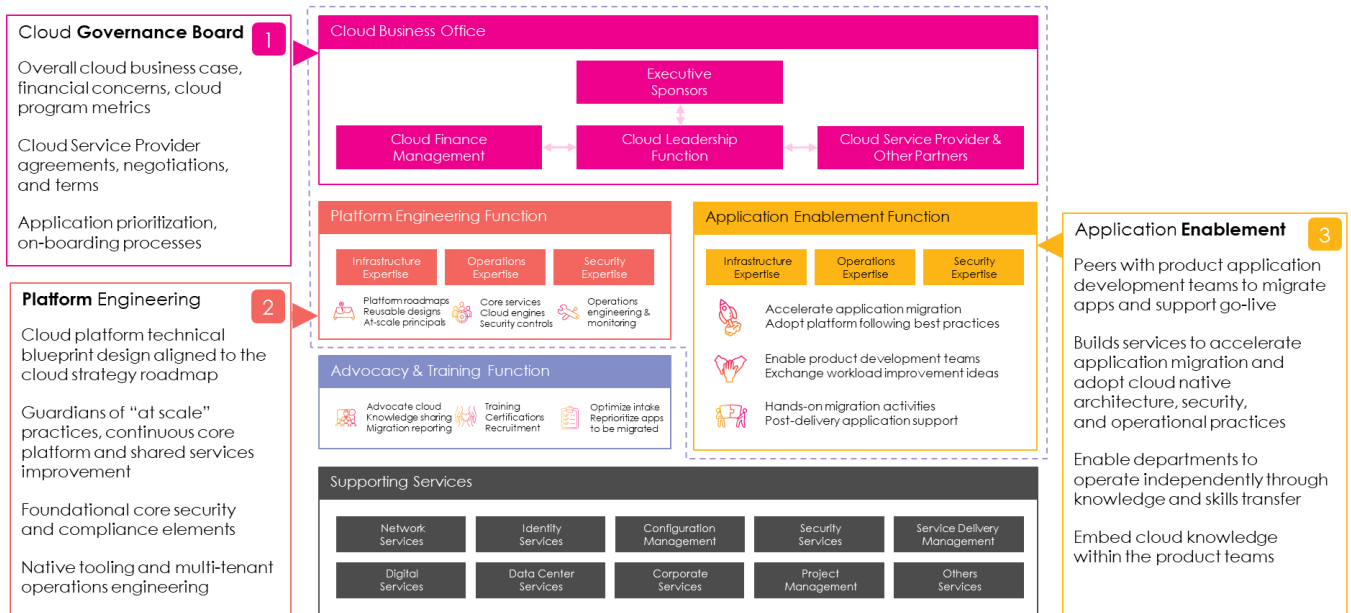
Cloud **Governance Board** 1

Overall cloud business case, financial concerns, cloud program metrics

Cloud Service Provider agreements, negotiations, and terms

Application prioritization, on-boarding processes

**Platform** Engineering 2

Cloud platform technical blueprint design aligned to the cloud strategy roadmap

Guardians of "at scale" practices, continuous core platform and shared services improvement

Foundational core security and compliance elements

Native tooling and multi-tenant operations engineering

Cloud Business Office

Executive Sponsors

Cloud Finance Management

Cloud Leadership Function

Cloud Service Provider & Other Partners

Platform Engineering Function

Infrastructure Expertise

Operations Expertise

Security Expertise

Platform roadmaps Reusable designs At-scale principals

Core services Cloud engines Security controls

Operations engineering & monitoring

Advocacy & Training Function

Advocate cloud Knowledge sharing Migration reporting

Training Certifications Recruitment

Optimize intake Reprioritize apps to be migrated

Application Enablement Function

Infrastructure Expertise

Operations Expertise

Security Expertise

Accelerate application migration Adopt platform following best practices

Enable product development teams Exchange workload improvement ideas

Hands-on migration activities Post-delivery application support

Application **Enablement** 3

Peers with product application development teams to migrate apps and support go-live

Builds services to accelerate application migration and adopt cloud native architecture, security, and operational practices

Enable departments to operate independently through knowledge and skills transfer

Embed cloud knowledge within the product teams

Supporting Services

| Network Services | Identity Services | Configuration Management | Security Services | Service Delivery Management |
|---|---|---|---|---|
| Digital Services | Data Center Services | Corporate Services | Project Management | Others Services |